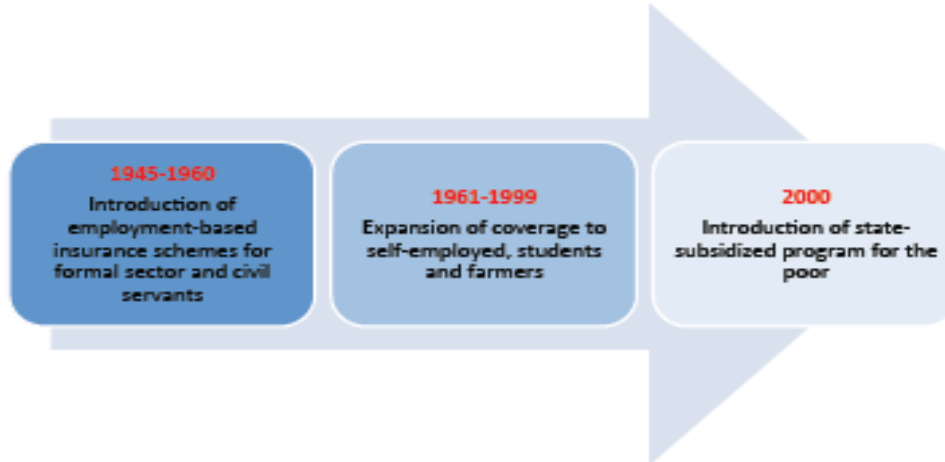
1945-1960
Introduction of employment-based insurance schemes for formal sector and civil servants

1961-1999
Expansion of coverage to self-employed, students and farmers

2000
Introduction of state-subsidized program for the poor